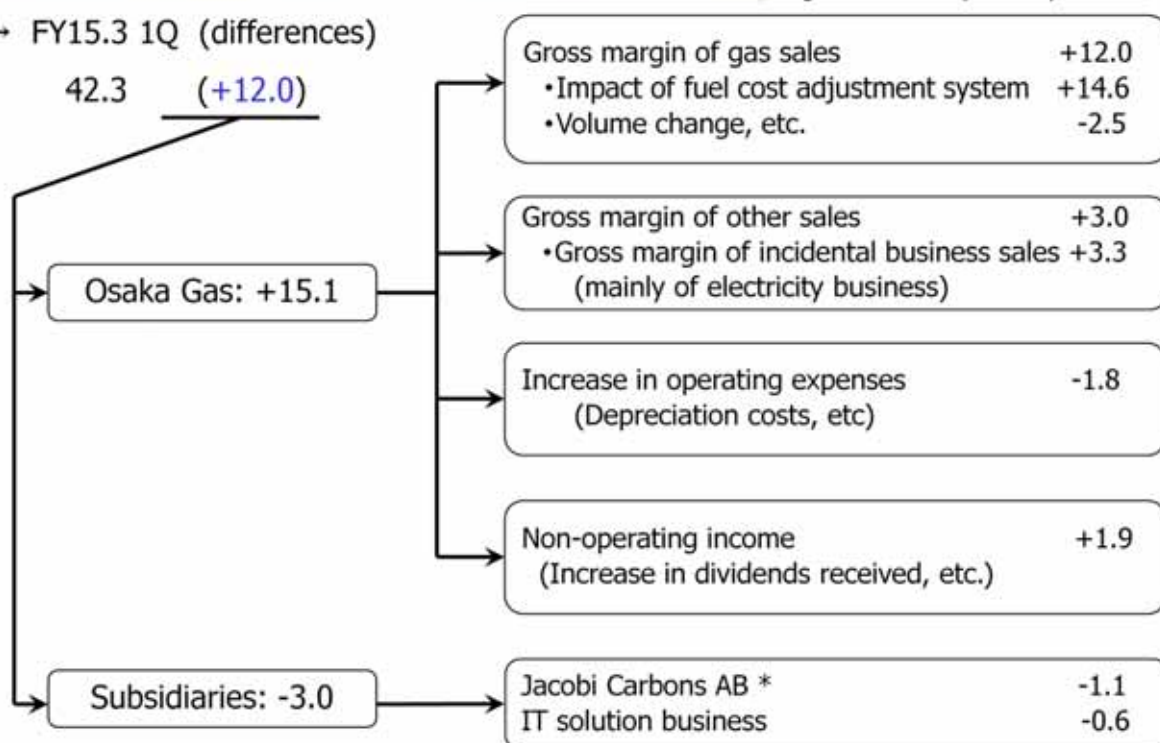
→ FY15.3 1Q (differences)

42.3 (+12.0)

Osaka Gas: +15.1

Subsidiaries: -3.0

Gross margin of gas sales +12.0
•Impact of fuel cost adjustment system +14.6
•Volume change, etc. -2.5

Gross margin of other sales +3.0
•Gross margin of incidental business sales +3.3
(mainly of electricity business)

Increase in operating expenses -1.8
(Depreciation costs, etc)

Non-operating income +1.9
(Increase in dividends received, etc.)

Jacobi Carbons AB * -1.1
IT solution business -0.6